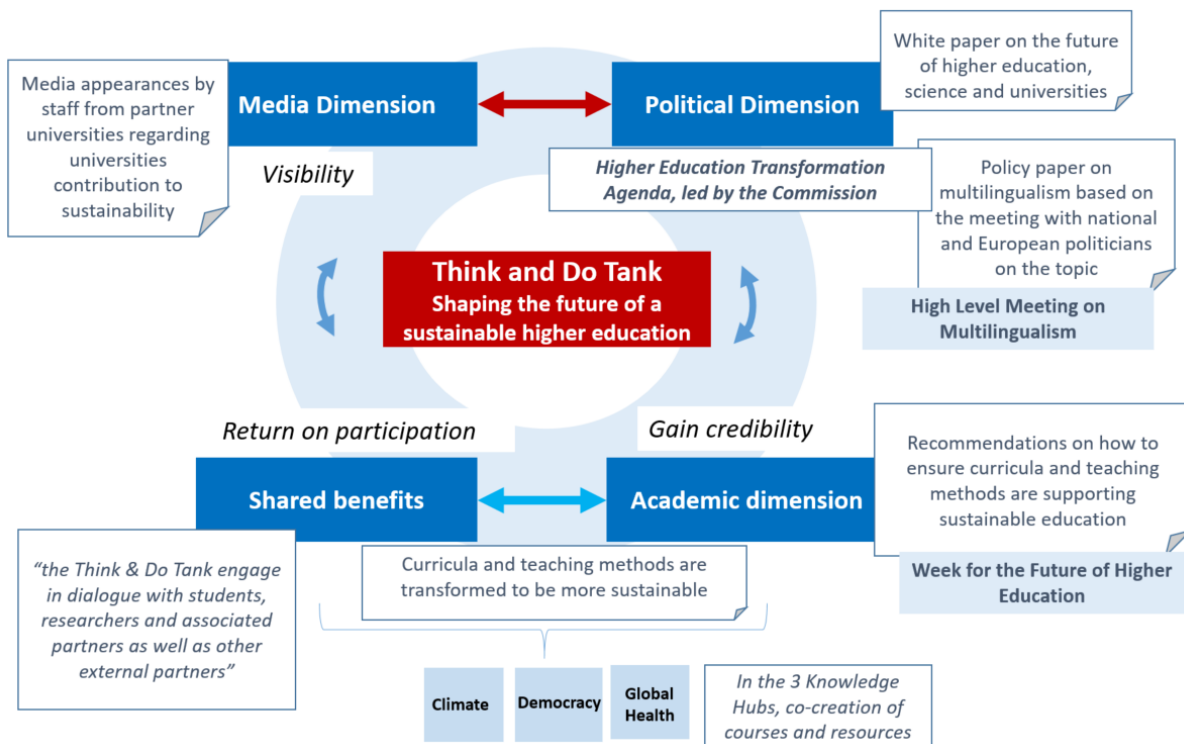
Media appearances by staff from partner universities regarding universities contribution to sustainability

Media Dimension

Political Dimension

White paper on the future of higher education, science and universities

Visibility

Higher Education Transformation Agenda, led by the Commission

Policy paper on multilingualism based on the meeting with national and European politicians on the topic

Think and Do Tank
Shaping the future of a sustainable higher education

High Level Meeting on Multilingualism

Return on participation

Gain credibility

Recommendations on how to ensure curricula and teaching methods are supporting sustainable education

Shared benefits

Academic dimension

Week for the Future of Higher Education

"the Think & Do Tank engage in dialogue with students, researchers and associated partners as well as other external partners"

Curricula and teaching methods are transformed to be more sustainable

Climate

Democracy

Global Health

In the 3 Knowledge Hubs, co-creation of courses and resources